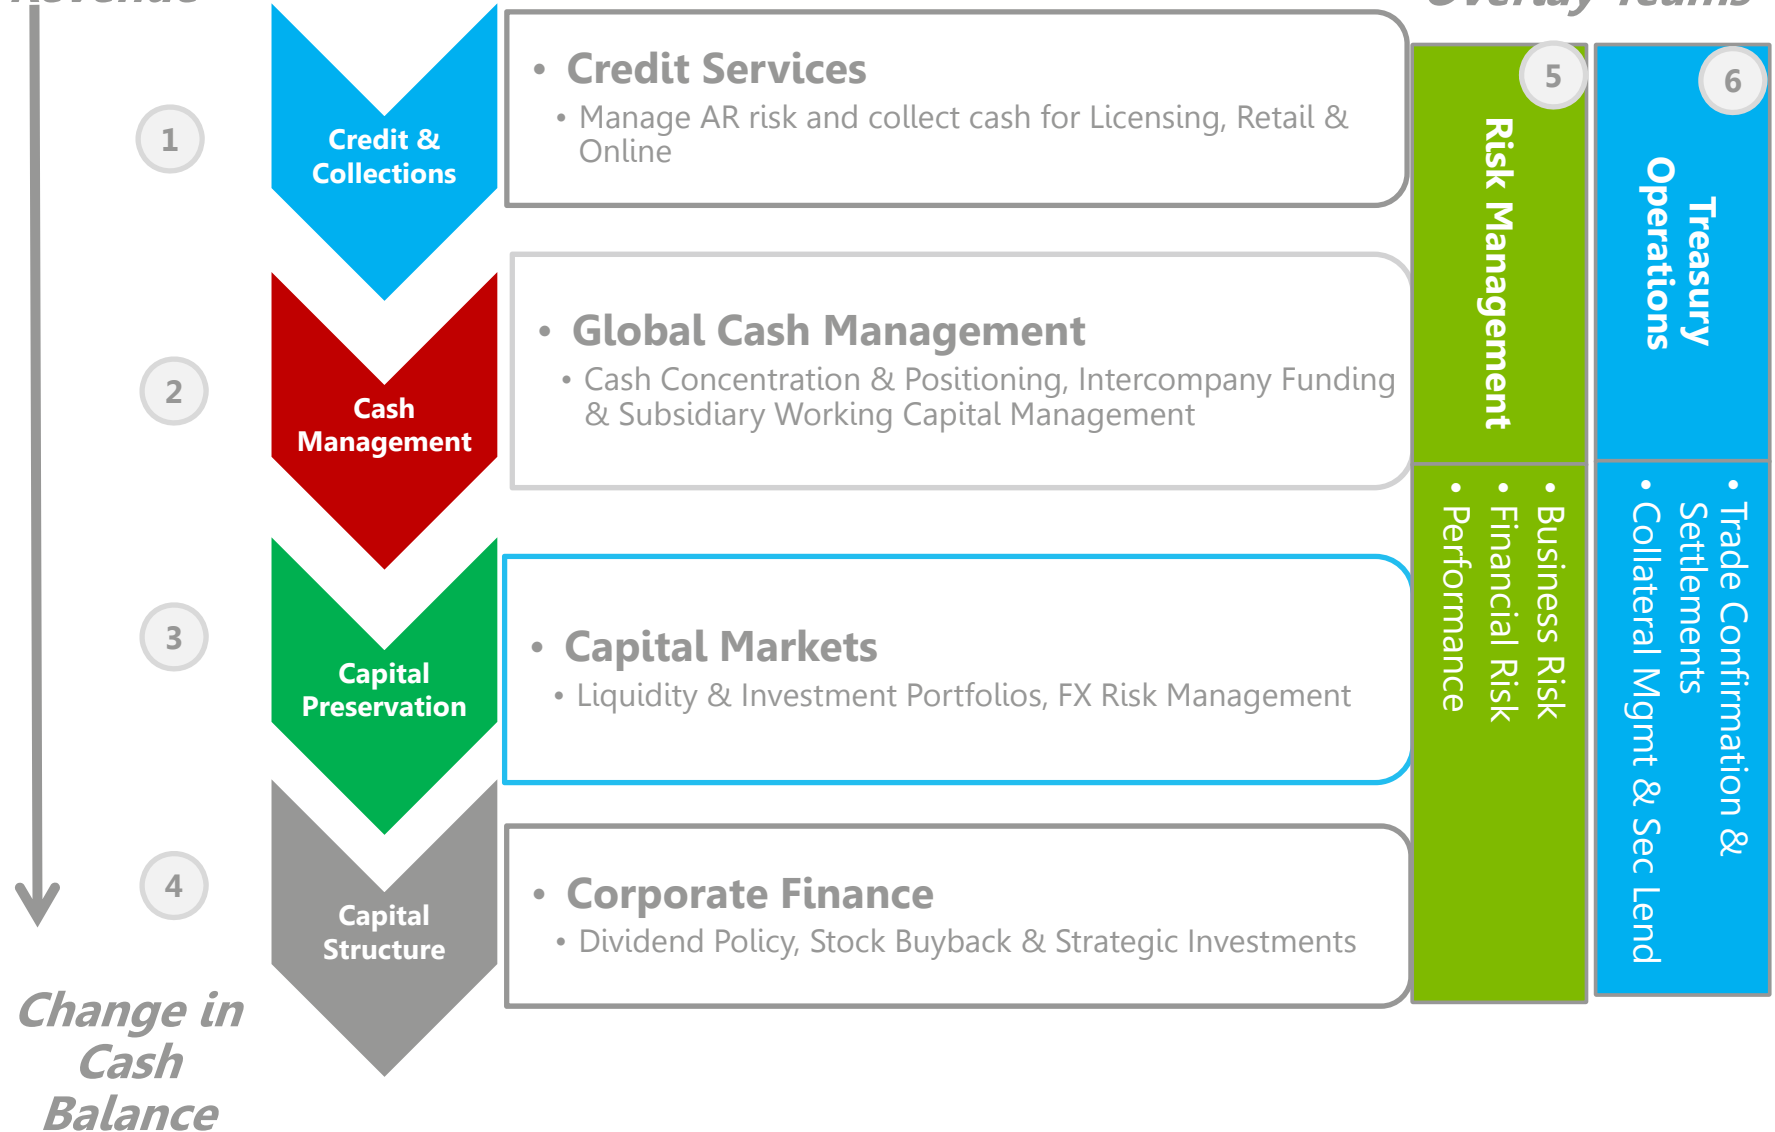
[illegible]

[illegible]

1

Credit & Collections

• Credit Services

• Manage AR risk and collect cash for Licensing, Retail & Online

2

Cash Management

• Global Cash Management

• Cash Concentration & Positioning, Intercompany Funding & Subsidiary Working Capital Management

3

Capital Preservation

• Capital Markets

• Liquidity & Investment Portfolios, FX Risk Management

4

Capital Structure

• Corporate Finance

• Dividend Policy, Stock Buyback & Strategic Investments

Change in Cash Balance

5

Risk Management

• Business Risk
• Financial Risk
• Performance

6

Treasury Operations

• Trade Confirmation & Settlements
• Collateral Mgmt & Sec Lend